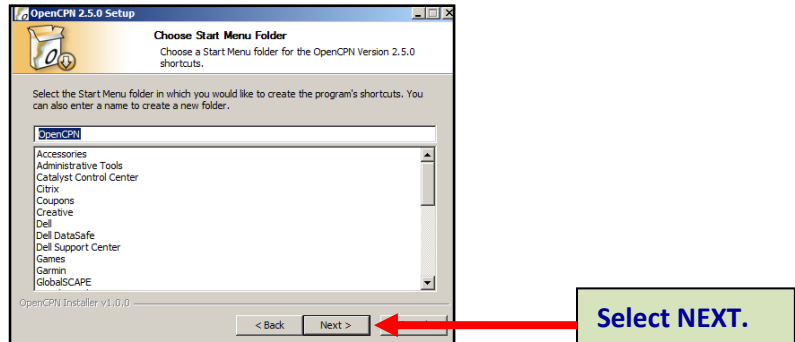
OpenCPN 2.5.0 Setup

Choose Start Menu Folder

Choose a Start Menu folder for the OpenCPN Version 2.5.0 shortcuts.

Select the Start Menu folder in which you would like to create the program's shortcuts. You can also enter a name to create a new folder.

OpenCPN

Accessories
Administrative Tools
Catalyst Control Center
Citrix
Coupons
Creative
Dell
Dell DataSafe
Dell Support Center
Games
Garmin
GlobalSCAPE

OpenCPN Installer v1.0.0

< Back

Next >

Select NEXT.